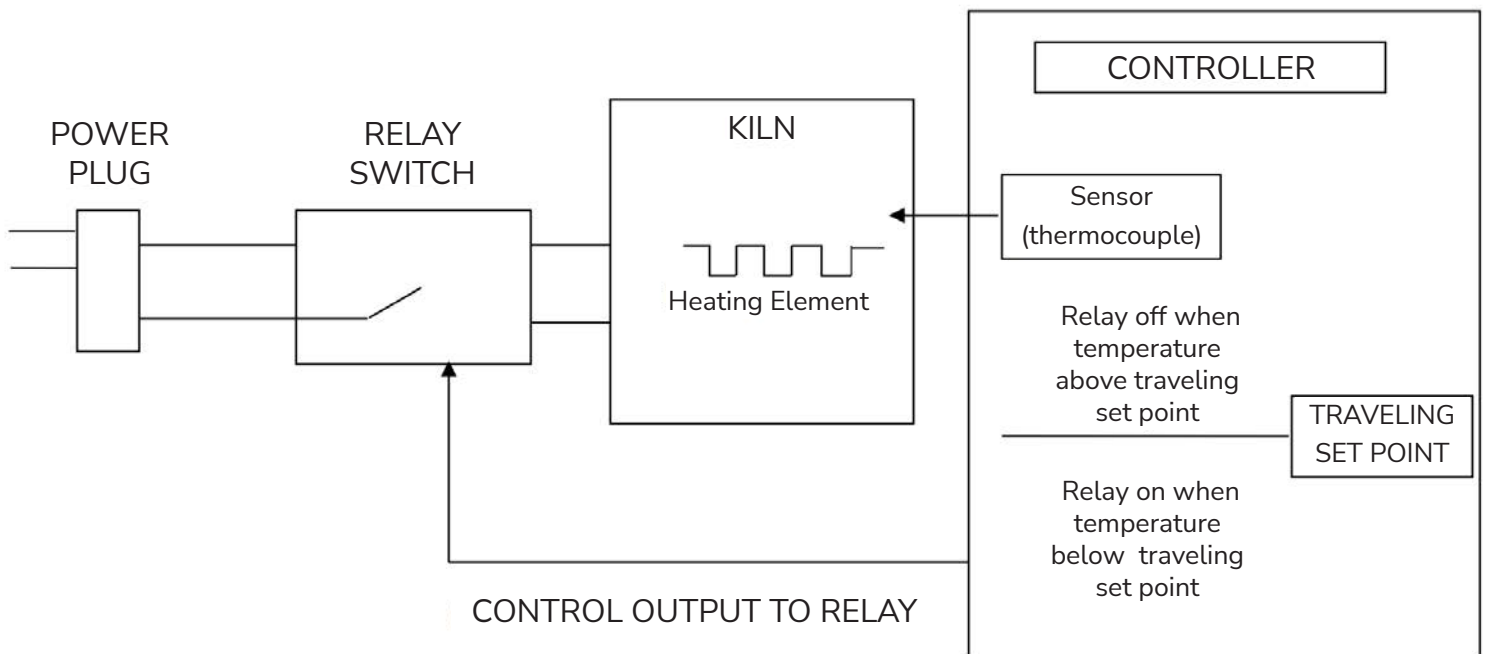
CONTROLLER

POWER PLUG

RELAY SWITCH

KILN

Heating Element

Sensor (thermocouple)

Relay off when temperature above traveling set point

TRAVELING SET POINT

Relay on when temperature below traveling set point

CONTROL OUTPUT TO RELAY